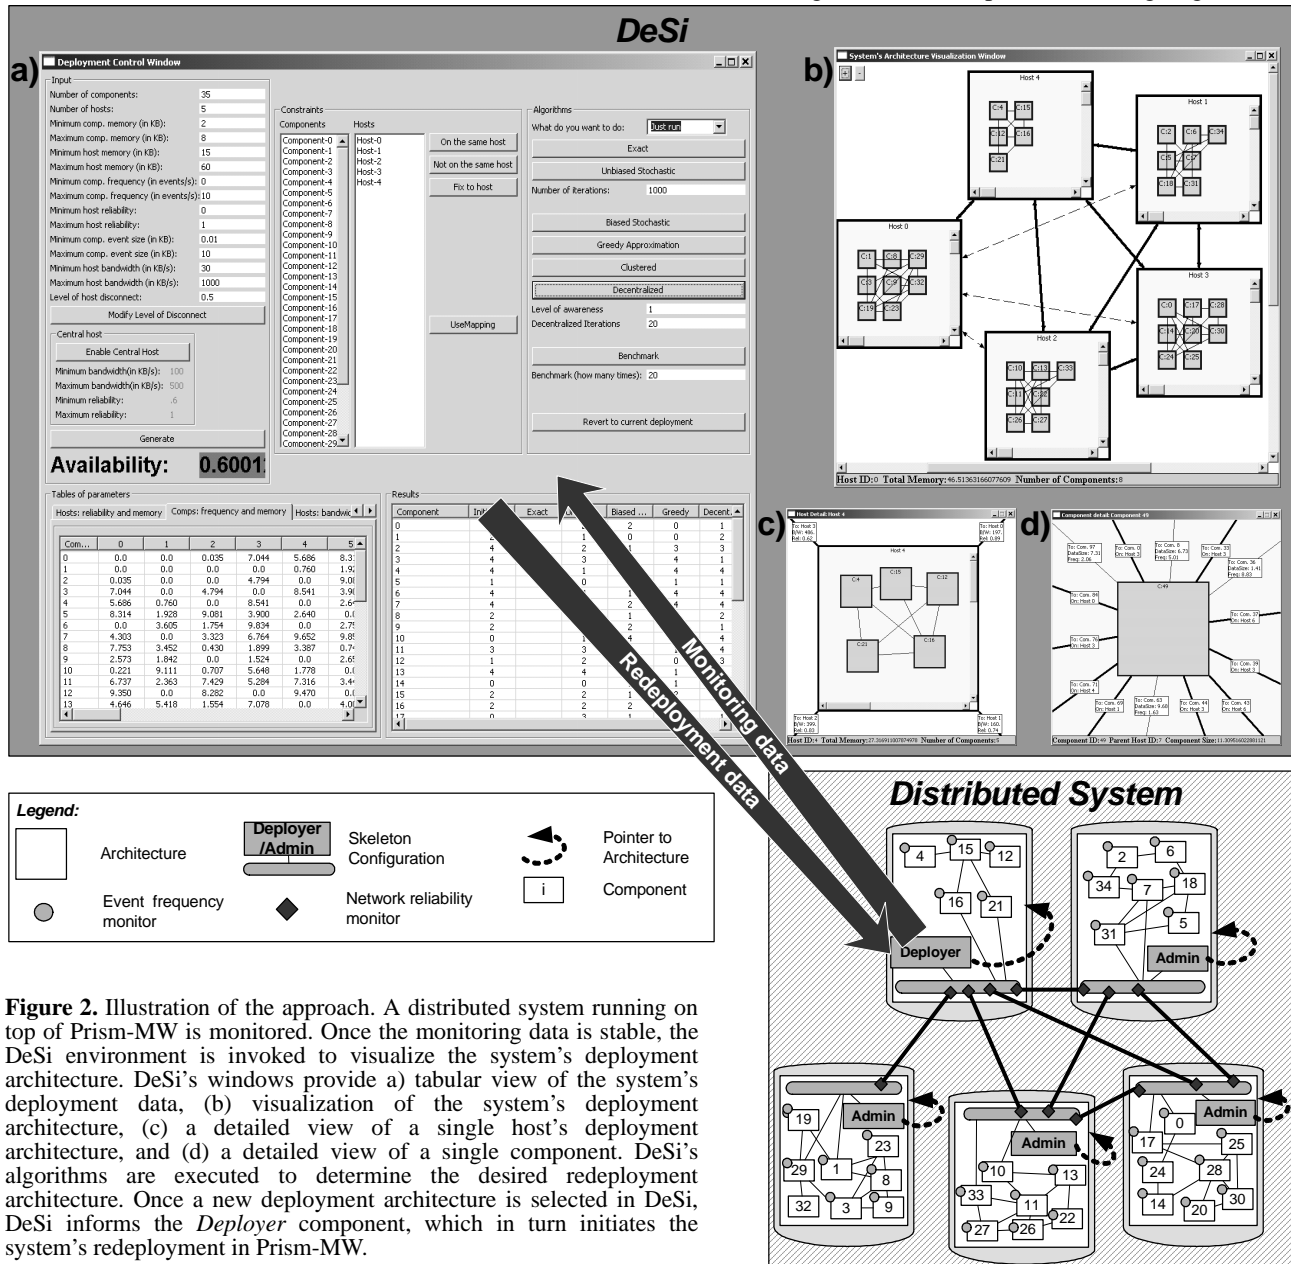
DeSi

a)

Deployment Control Window

Input
Number of components: 35
Number of hosts: 5
Minimum comp. memory (in KB): 2
Maximum comp. memory (in KB): 8
Minimum host memory (in KB): 15
Maximum host memory (in KB): 60
Minimum comp. frequency (in events/s): 0
Maximum comp. frequency (in events/s): 10
Minimum host reliability: 0
Maximum host reliability: 1
Minimum comp. event size (in KB): 0.01
Maximum comp. event size (in KB): 10
Minimum host bandwidth (in KB/s): 30
Maximum host bandwidth (in KB/s): 1000
Level of host disconnect: 0.5
Modify Level of Disconnect

Central host
Enable Central Host
Minimum bandwidth(in KB/s): 100
Maximum bandwidth(in KB/s): 500
Minimum reliability: .6
Maximum reliability: 1
Generate

Availability: 0.6001

Constraints
Components
Component-0
Component-1
Component-2
Component-3
Component-4
Component-5
Component-6
Component-7
Component-8
Component-9
Component-10
Component-11
Component-12
Component-13
Component-14
Component-15
Component-16
Component-17
Component-18
Component-19
Component-20
Component-21
Component-22
Component-23
Component-24
Component-25
Component-26
Component-27
Component-28
Component-29
Hosts
Host-0
Host-1
Host-2
Host-3
Host-4
On the same host
Not on the same host
Fix to host
UseMapping

Algorithms
What do you want to do: Just run
Exact
Unbiased Stochastic
Number of iterations: 1000
Biased Stochastic
Greedy Approximation
Clustered
Decentralized
Level of awareness 1
Decentralized Iterations 20
Benchmark
Benchmark (how many times): 20
Revert to current deployment

Tables of parameters
Hosts: reliability and memory | Comps: frequency and memory | Hosts: bandwic

| Com... | 0 | 1 | 2 | 3 | 4 | 5 |
|---|---|---|---|---|---|---|
| 0 | 0.0 | 0.0 | 0.035 | 7.044 | 5.686 | 8.3 |
| 1 | 0.0 | 0.0 | 0.0 | 0.0 | 0.760 | 1.9 |
| 2 | 0.035 | 0.0 | 0.0 | 4.794 | 0.0 | 9.0 |
| 3 | 7.044 | 0.0 | 4.794 | 0.0 | 8.541 | 3.9 |
| 4 | 5.686 | 0.760 | 0.0 | 8.541 | 0.0 | 2.6 |
| 5 | 8.314 | 1.928 | 9.081 | 3.900 | 2.640 | 0.0 |
| 6 | 0.0 | 3.605 | 1.754 | 9.834 | 0.0 | 2.7 |
| 7 | 4.303 | 0.0 | 3.323 | 6.764 | 9.652 | 9.8 |
| 8 | 7.753 | 3.452 | 0.430 | 1.899 | 3.387 | 0.7 |
| 9 | 2.573 | 1.842 | 0.0 | 1.524 | 0.0 | 2.6 |
| 10 | 0.221 | 9.111 | 0.707 | 5.648 | 1.778 | 0.0 |
| 11 | 6.737 | 2.363 | 7.429 | 5.284 | 7.316 | 3.4 |
| 12 | 9.350 | 0.0 | 8.282 | 0.0 | 9.470 | 0.0 |
| 13 | 4.646 | 5.418 | 1.554 | 7.078 | 0.0 | 4.0 |

Results

| Component | Initi... | Exact | ... | Biased ... | Greedy | Decent... |
|---|---|---|---|---|---|---|
| 0 | | | | 2 | 0 | 1 |
| 1 | 2 | | 1 | 0 | 0 | 2 |
| 2 | 4 | | 2 | 1 | 3 | 3 |
| 3 | 4 | | 3 | 4 | 4 | 1 |
| 4 | 4 | | 1 | 4 | 4 | 4 |
| 5 | 1 | | 0 | 1 | 1 | 1 |
| 6 | 4 | | | 1 | 4 | 4 |
| 7 | 4 | | | 2 | 4 | 4 |
| 8 | 2 | | | 1 | | 2 |
| 9 | 2 | | | 2 | | 1 |
| 10 | 0 | | 1 | 4 | | 4 |
| 11 | 3 | | 3 | | | 3 |
| 12 | 1 | | 2 | | 0 | 3 |
| 13 | 4 | | 4 | | 1 | |
| 14 | 0 | | 0 | | 1 | |
| 15 | 2 | | 2 | | 2 | |
| 16 | 2 | | 2 | | 1 | |
| 17 | 0 | | 2 | | | |

b)

System's Architecture Visualization Window
Host 4
C:4 C:15 C:12 C:16 C:21
Host 1
C:2 C:6 C:34 C:5 C:7 C:18 C:31
Host 0
C:1 C:8 C:29 C:3 C:9 C:32 C:19 C:23
Host 3
C:0 C:17 C:28 C:14 C:20 C:30 C:24 C:25
Host 2
C:10 C:13 C:33 C:11 C:22 C:26 C:27
Host ID:0 Total Memory:46.51363166077609 Number of Components:8

c)
Host Detail: Host 4
Host 4
C:4 C:15 C:12 C:21 C:16
To: Host 3 B/W: 486. Rel: 0.62
To: Host 0 B/W: 197. Rel: 0.89
To: Host 2 B/W: 399. Rel: 0.81
To: Host 1 B/W: 160. Rel: 0.74
Host ID:4 Total Memory:27.316911007674978 Number of Components:5

d)
Component detail Component 49
C:49
Component ID:49 Parent Host ID:7 Component Size:11.309916022801131

Monitoring data
Redeployment data

Legend:
Architecture
Deployer /Admin
Skeleton Configuration
Pointer to Architecture
Event frequency monitor
Network reliability monitor
i
Component

Distributed System
4 15 12 16 21 Deployer
2 6 34 7 18 31 5 Admin
19 29 1 23 8 32 3 9 Admin
10 33 11 13 22 27 26 Admin
0 17 25 24 28 14 20 30 Admin

Figure 2. Illustration of the approach. A distributed system running on top of Prism-MW is monitored. Once the monitoring data is stable, the DeSi environment is invoked to visualize the system's deployment architecture. DeSi's windows provide a) tabular view of the system's deployment data, (b) visualization of the system's deployment architecture, (c) a detailed view of a single host's deployment architecture, and (d) a detailed view of a single component. DeSi's algorithms are executed to determine the desired redeployment architecture. Once a new deployment architecture is selected in DeSi, DeSi informs the Deployer component, which in turn initiates the system's redeployment in Prism-MW.